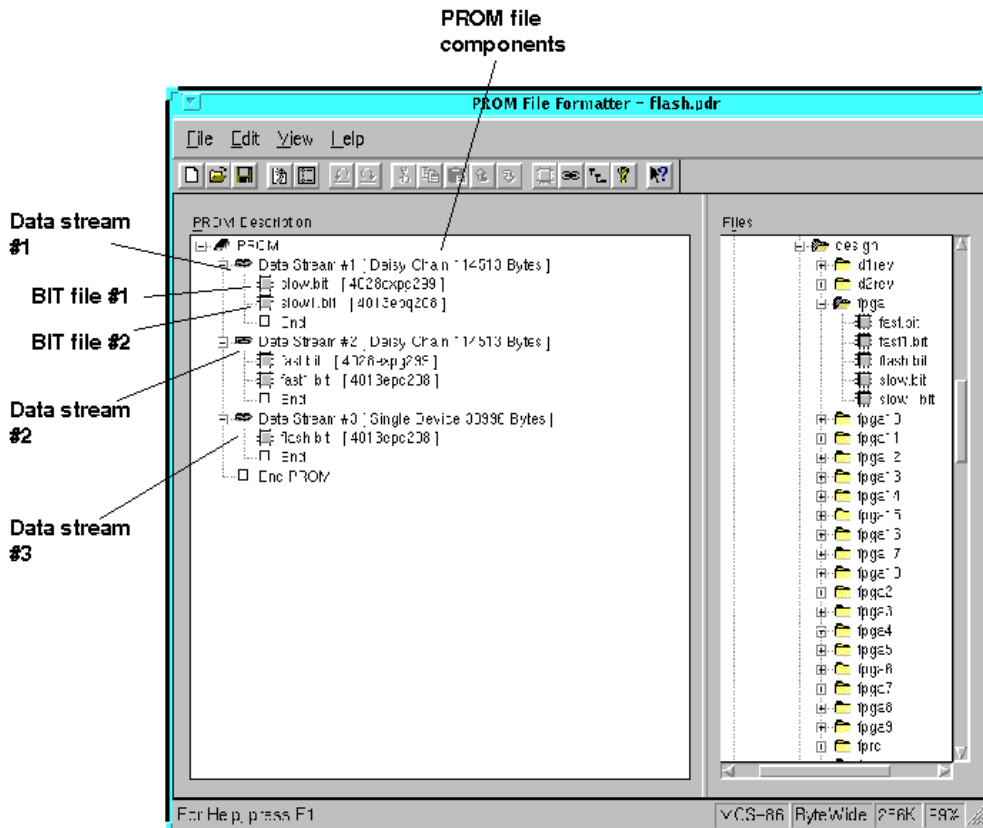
PROM file components

PROM File Formatter - flash.pdr

File Edit View Help

Data stream #1

BIT file #1

BIT file #2

Data stream #2

Data stream #3

PROM Description

PROM
Data Stream #1 [ Daisy Chain 114510 Bytes ]
slow.bit [ 4028exp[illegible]239 ]
slow1.bit [ 4013epq208 ]
End
Data Stream #2 [ Daisy Chain 114513 Bytes ]
fast.bit [ 4028exp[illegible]299 ]
fast1.bit [ 4013epq208 ]
End
Data Stream #3 [ Single Device 00990 Bytes ]
flash.bit [ 4013epq208 ]
End
End PROM

Files

design
d1rev
d2rev
fpga
fast.bit
fast1.bit
flash.bit
slow.bit
slow1.bit
fpga10
fpga11
fpga12
fpga13
fpga14
fpga15
fpga16
fpga17
fpga18
fpga2
fpga3
fpga4
fpga5
fpga6
fpga7
fpga8
fpga9
fprc

For Help, press F1

XCS-86 ByteWide 256K 59%